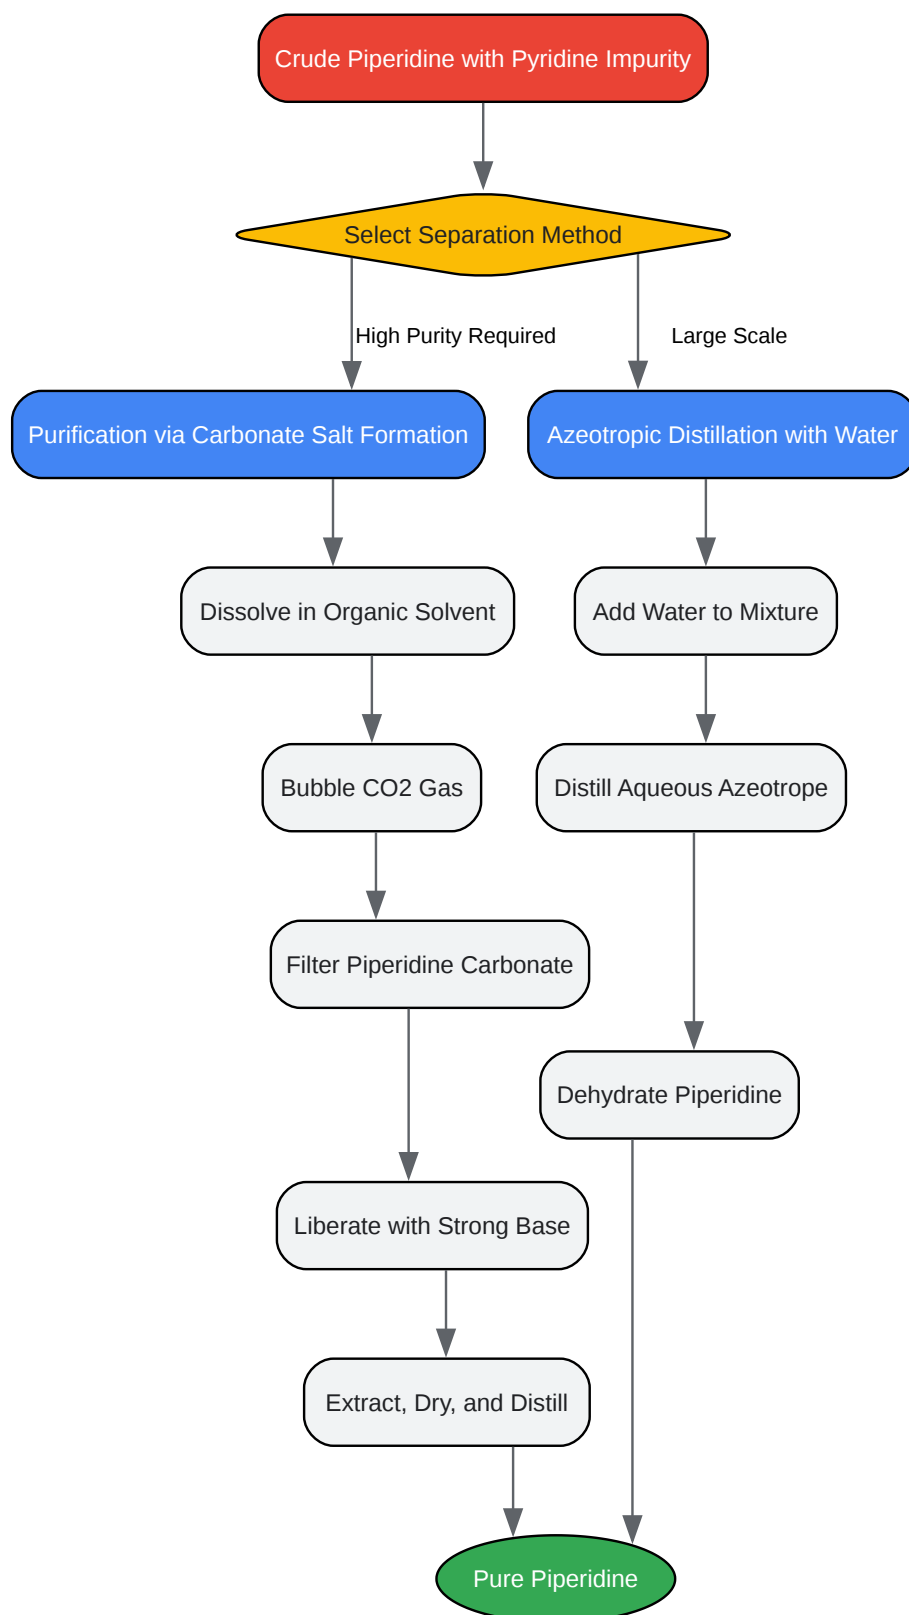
Crude Piperidine with Pyridine Impurity

Select Separation Method

High Purity Required

Large Scale

Purification via Carbonate Salt Formation

Azeotropic Distillation with Water

Dissolve in Organic Solvent

Add Water to Mixture

Bubble CO2 Gas

Distill Aqueous Azeotrope

Filter Piperidine Carbonate

Dehydrate Piperidine

Liberate with Strong Base

Extract, Dry, and Distill

Pure Piperidine